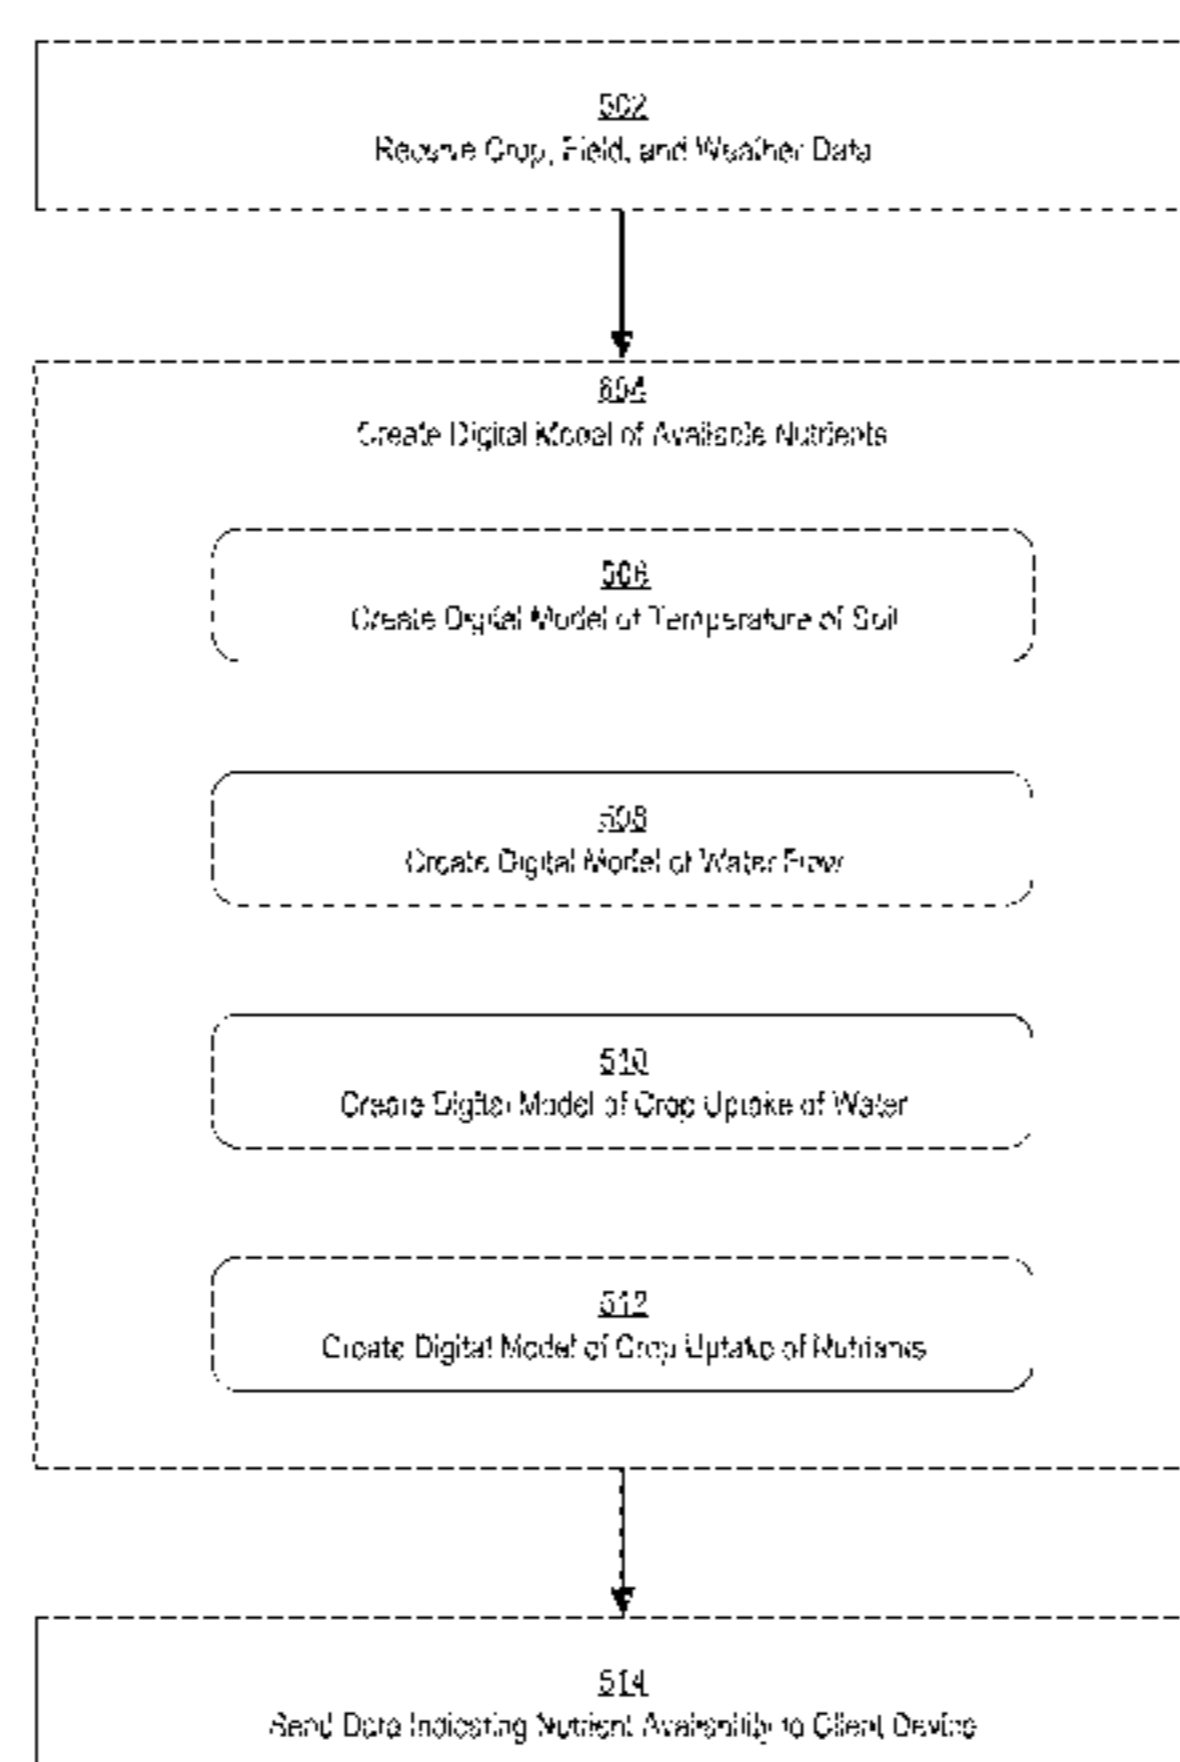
502
Receive Crop, Field, and Weather Data

504
Create Digital Model of Available Nutrients

506
Create Digital Model of Temperature of Soil

508
Create Digital Model of Water Flow

510
Create Digital Model of Crop Uptake of Water

512
Create Digital Model of Crop Uptake of Nutrients

514
Send Data Indicating Nutrient Availability to Client Device